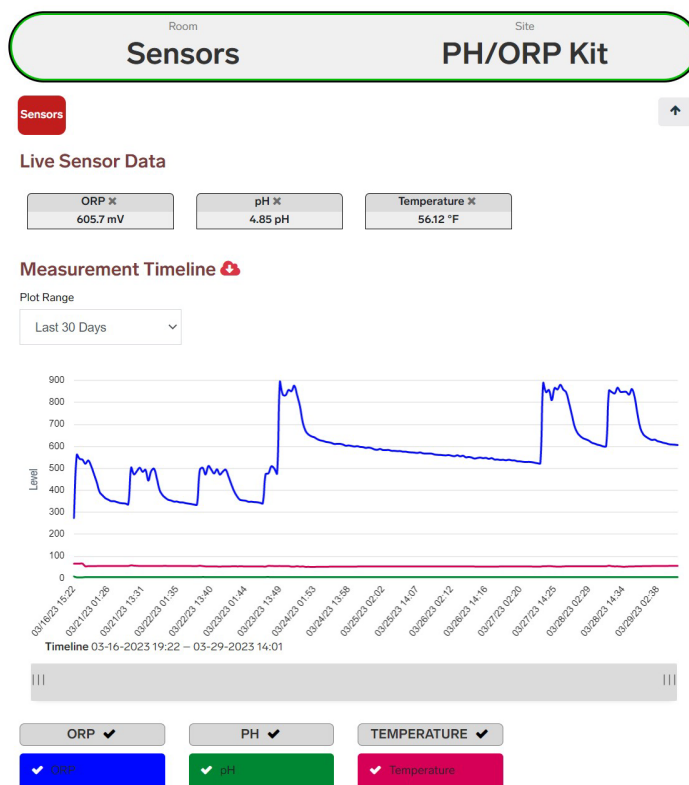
Room
Sensors

Site
PH/ORP Kit

Sensors

Live Sensor Data

| ORP ✖ | pH ✖ | Temperature ✖ |
|---|---|---|
| 605.7 mV | 4.85 pH | 56.12 °F |

Measurement Timeline

Plot Range

Last 30 Days

900
800
700
600
500
400
300
200
100
0

Level

03/16/23 15:22
03/21/23 01:26
03/21/23 13:31
03/22/23 01:35
03/22/23 13:40
03/23/23 01:44
03/23/23 13:49
03/24/23 01:53
03/24/23 13:58
03/25/23 02:02
03/25/23 14:07
03/26/23 02:12
03/26/23 14:16
03/27/23 02:20
03/27/23 14:25
03/28/23 02:29
03/28/23 14:34
03/29/23 02:38

Timeline 03-16-2023 19:22 – 03-29-2023 14:01

|||
|||

ORP ✔
ORP

PH ✔
pH

TEMPERATURE ✔
Temperature